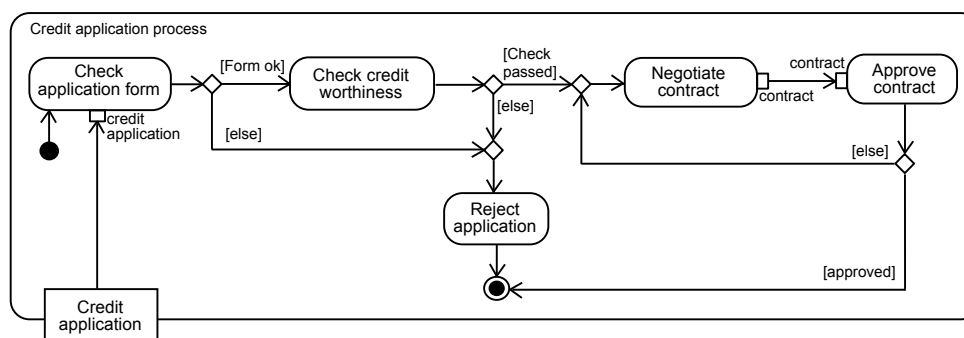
Credit application process

Check application form

credit application

[Form ok]

[else]

Check credit worthiness

[Check passed]

[else]

Negotiate contract

contract

contract

Approve contract

[else]

Reject application

[approved]

Credit application